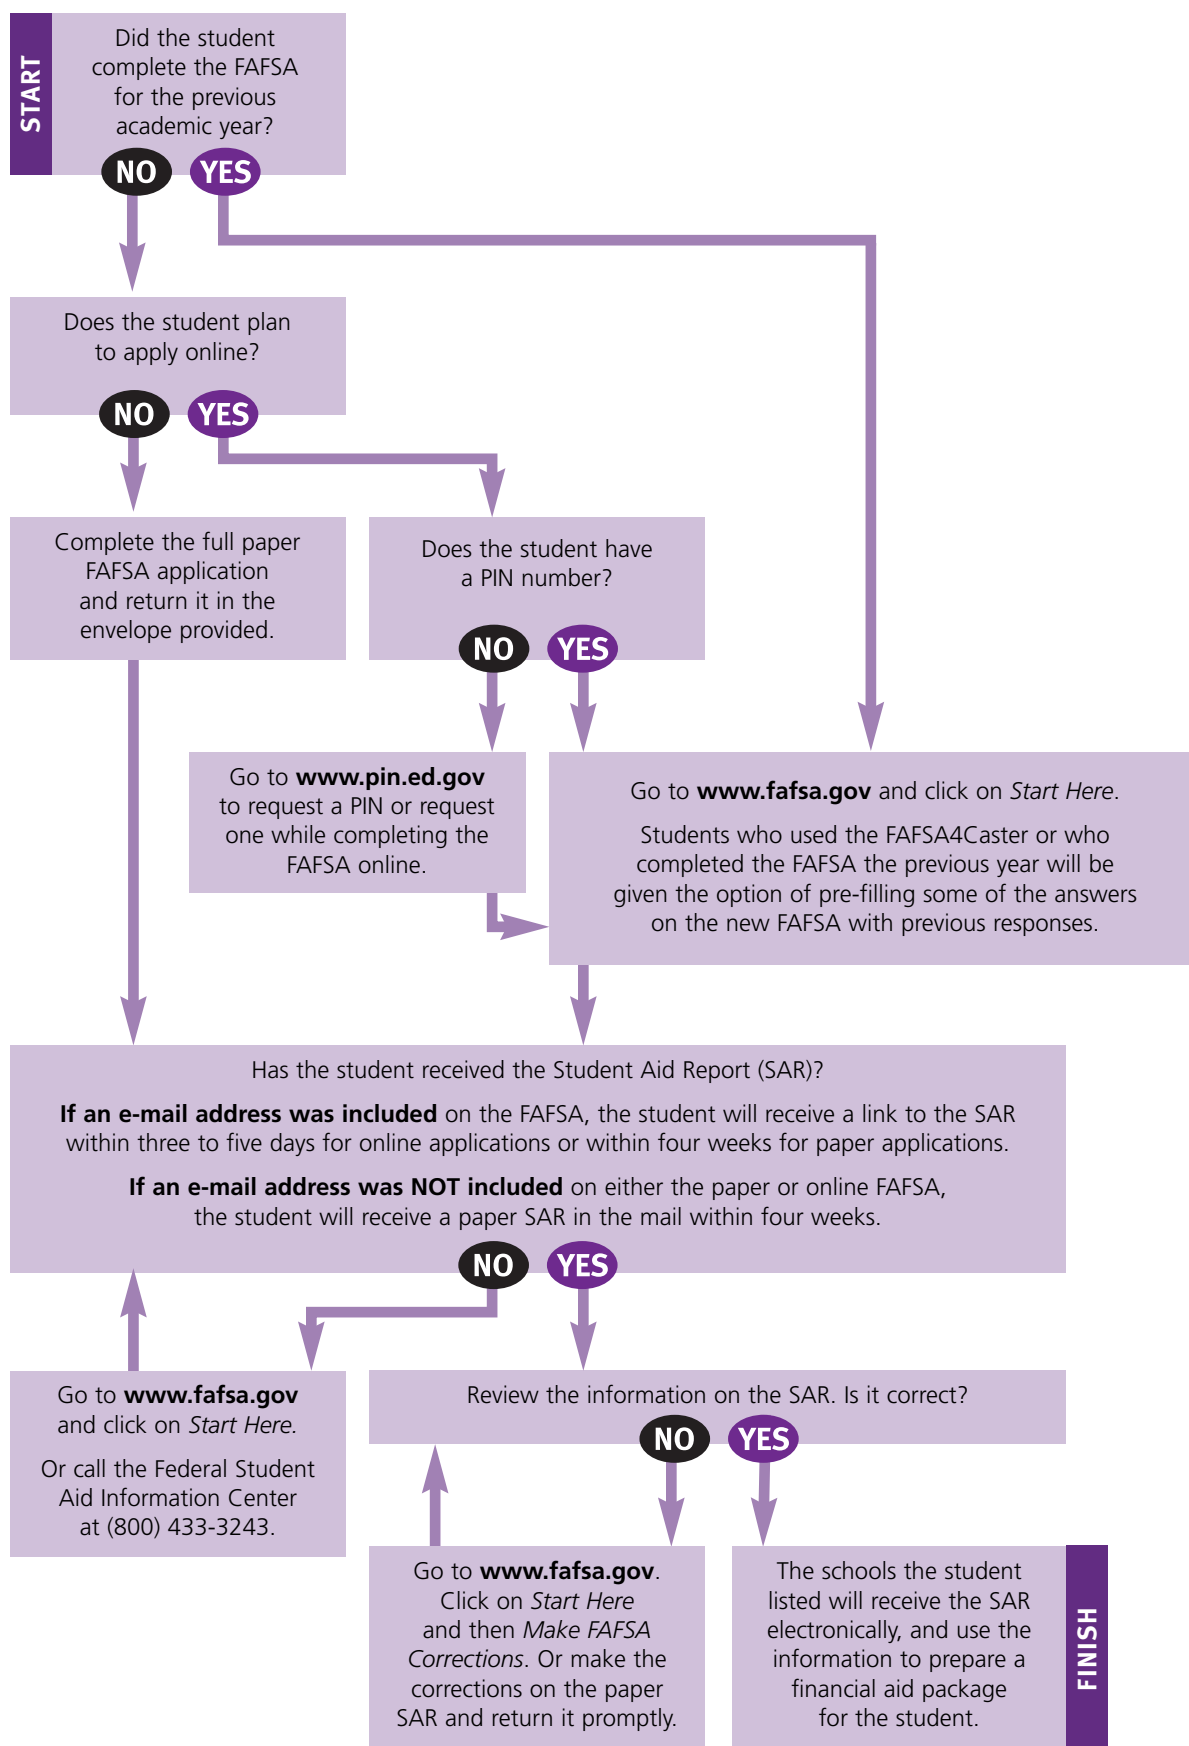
START

Did the student complete the FAFSA for the previous academic year?

NO YES

Does the student plan to apply online?

NO YES

Complete the full paper FAFSA application and return it in the envelope provided.

Does the student have a PIN number?

NO YES

Go to **www.pin.ed.gov** to request a PIN or request one while completing the FAFSA online.

Go to **www.fafsa.gov** and click on *Start Here*.

Students who used the FAFSA4Caster or who completed the FAFSA the previous year will be given the option of pre-filling some of the answers on the new FAFSA with previous responses.

Has the student received the Student Aid Report (SAR)?

**If an e-mail address was included** on the FAFSA, the student will receive a link to the SAR within three to five days for online applications or within four weeks for paper applications.

**If an e-mail address was NOT included** on either the paper or online FAFSA, the student will receive a paper SAR in the mail within four weeks.

NO YES

Go to **www.fafsa.gov** and click on *Start Here.*

Or call the Federal Student Aid Information Center at (800) 433-3243.

Review the information on the SAR. Is it correct?

NO YES

Go to **www.fafsa.gov**. Click on *Start Here* and then *Make FAFSA Corrections*. Or make the corrections on the paper SAR and return it promptly.

The schools the student listed will receive the SAR electronically, and use the information to prepare a financial aid package for the student.

FINISH